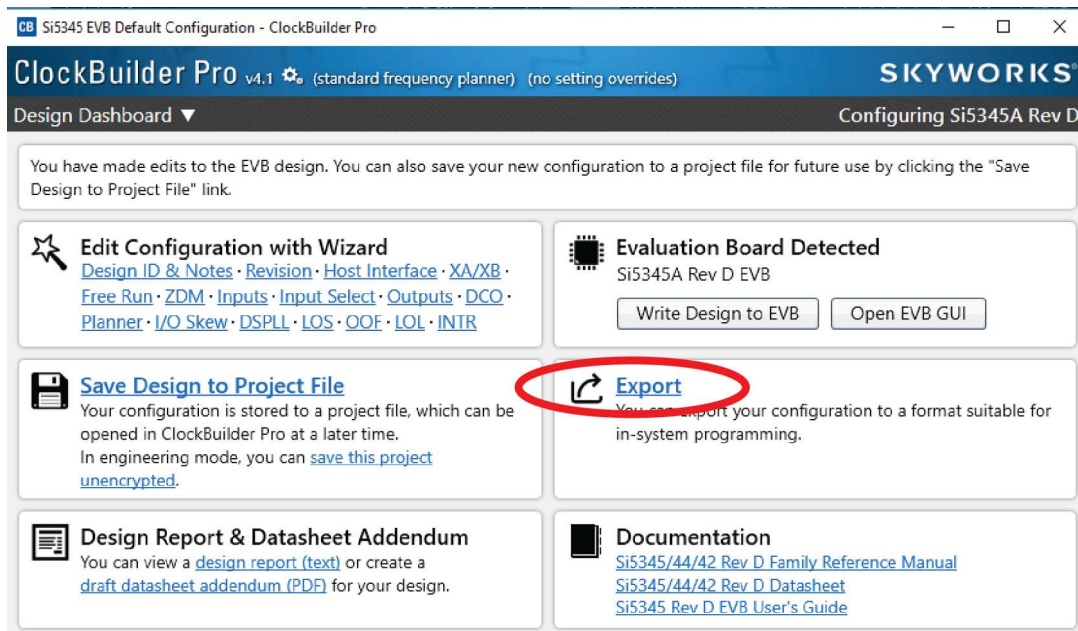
CB Si5345 EVB Default Configuration - ClockBuilder Pro

ClockBuilder Pro v4.1 (standard frequency planner) (no setting overrides)

SKYWORKS

Design Dashboard ▼

Configuring Si5345A Rev D

You have made edits to the EVB design. You can also save your new configuration to a project file for future use by clicking the "Save Design to Project File" link.

Edit Configuration with Wizard
Design ID & Notes · Revision · Host Interface · XA/XB · Free Run · ZDM · Inputs · Input Select · Outputs · DCO · Planner · I/O Skew · DSPLL · LOS · OOF · LOL · INTR

Evaluation Board Detected
Si5345A Rev D EVB
Write Design to EVB
Open EVB GUI

Save Design to Project File
Your configuration is stored to a project file, which can be opened in ClockBuilder Pro at a later time.
In engineering mode, you can save this project unencrypted.

Export
You can export your configuration to a format suitable for in-system programming.

Design Report & Datasheet Addendum
You can view a design report (text) or create a draft datasheet addendum (PDF) for your design.

Documentation
Si5345/44/42 Rev D Family Reference Manual
Si5345/44/42 Rev D Datasheet
Si5345 Rev D EVB User's Guide